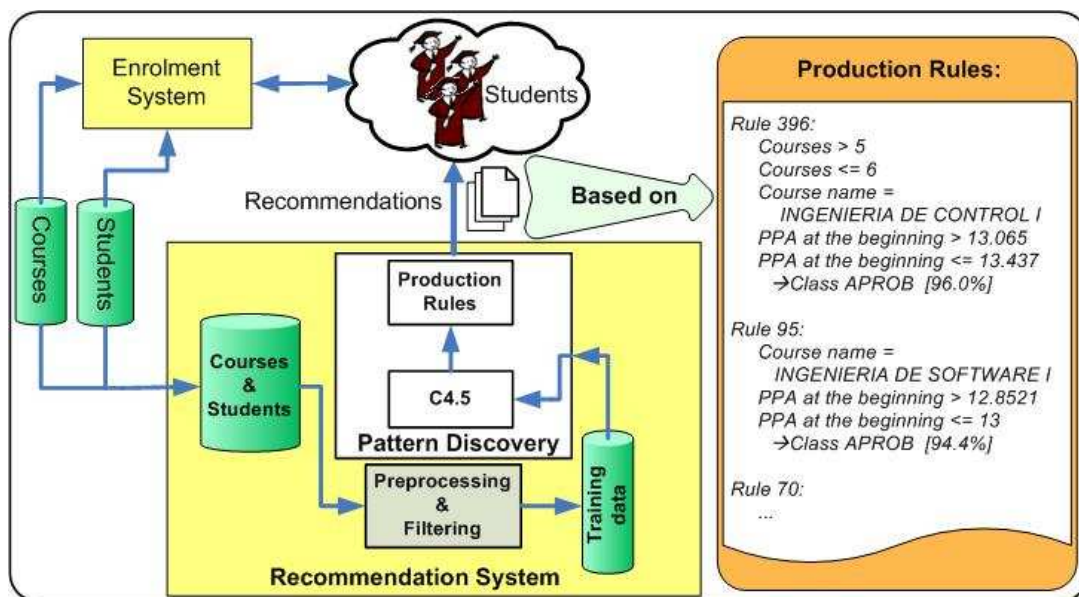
Enrolment System

Students

Courses

Students

Recommendations

Based on

Production Rules

C4.5

Pattern Discovery

Courses & Students

Preprocessing & Filtering

Training data

Recommendation System

Production Rules:

Rule 396:
Courses > 5
Courses <= 6
Course name = INGENIERIA DE CONTROL I
PPA at the beginning > 13.065
PPA at the beginning <= 13.437
→Class APROB [96.0%]

Rule 95:
Course name = INGENIERIA DE SOFTWARE I
PPA at the beginning > 12.8521
PPA at the beginning <= 13
→Class APROB [94.4%]

Rule 70:
...